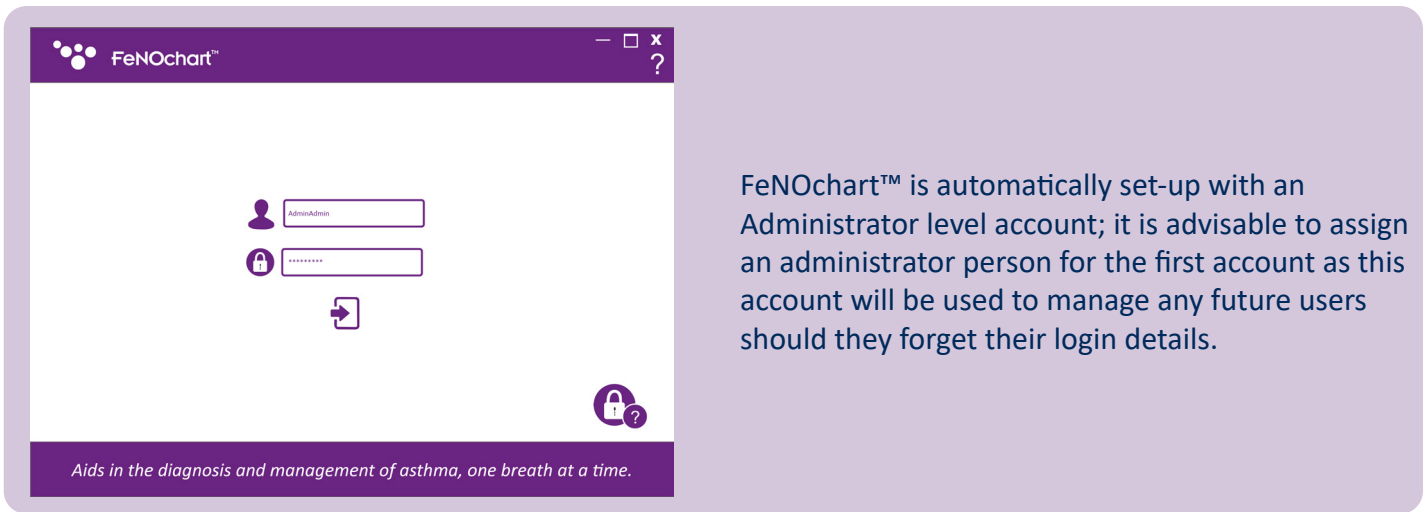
FeNOchart™

— ☐ x

?

AdminAdmin

•••••••••

?

Aids in the diagnosis and management of asthma, one breath at a time.

FeNOchart™ is automatically set-up with an Administrator level account; it is advisable to assign an administrator person for the first account as this account will be used to manage any future users should they forget their login details.